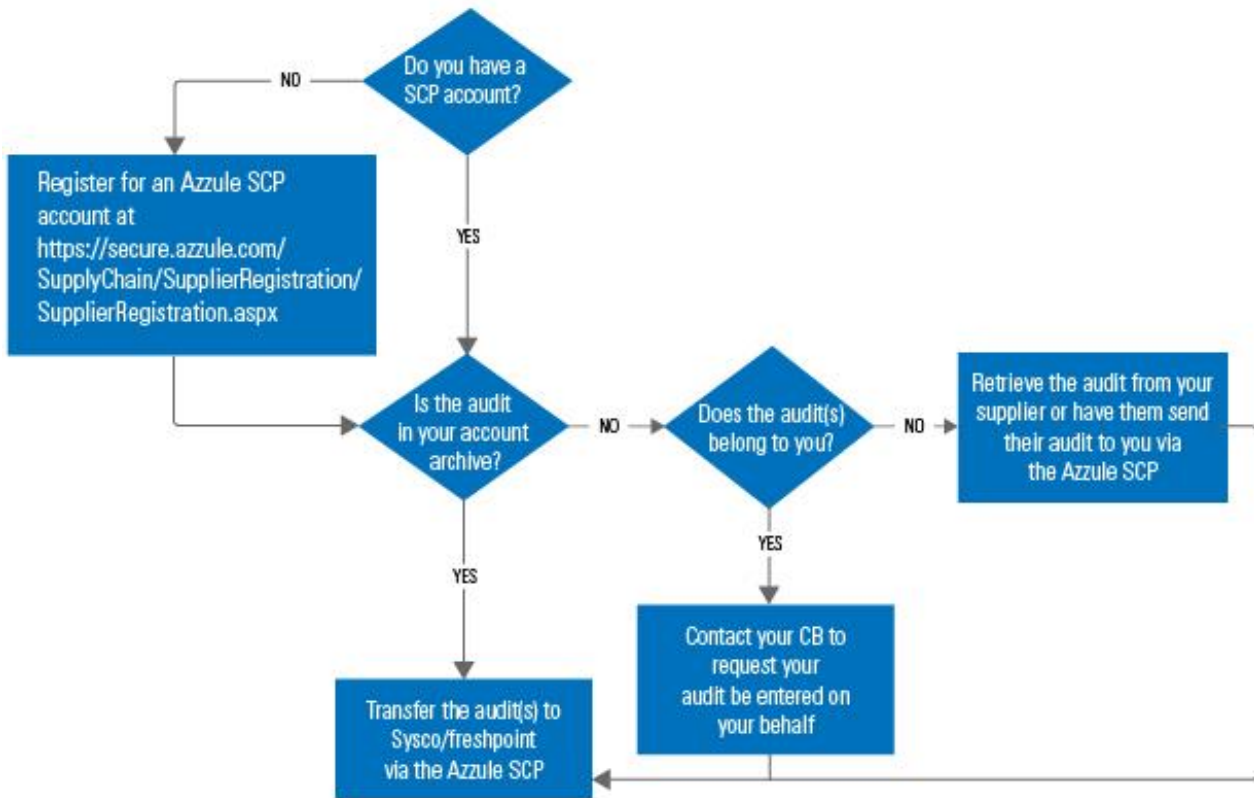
Do you have a SCP account?

NO

Register for an Azzule SCP account at https://secure.azzule.com/SupplyChain/SupplierRegistration/SupplierRegistration.aspx

YES

Is the audit in your account archive?

NO

Does the audit(s) belong to you?

NO

Retrieve the audit from your supplier or have them send their audit to you via the Azzule SCP

YES

YES

Contact your CB to request your audit be entered on your behalf

Transfer the audit(s) to Sysco/freshpoint via the Azzule SCP